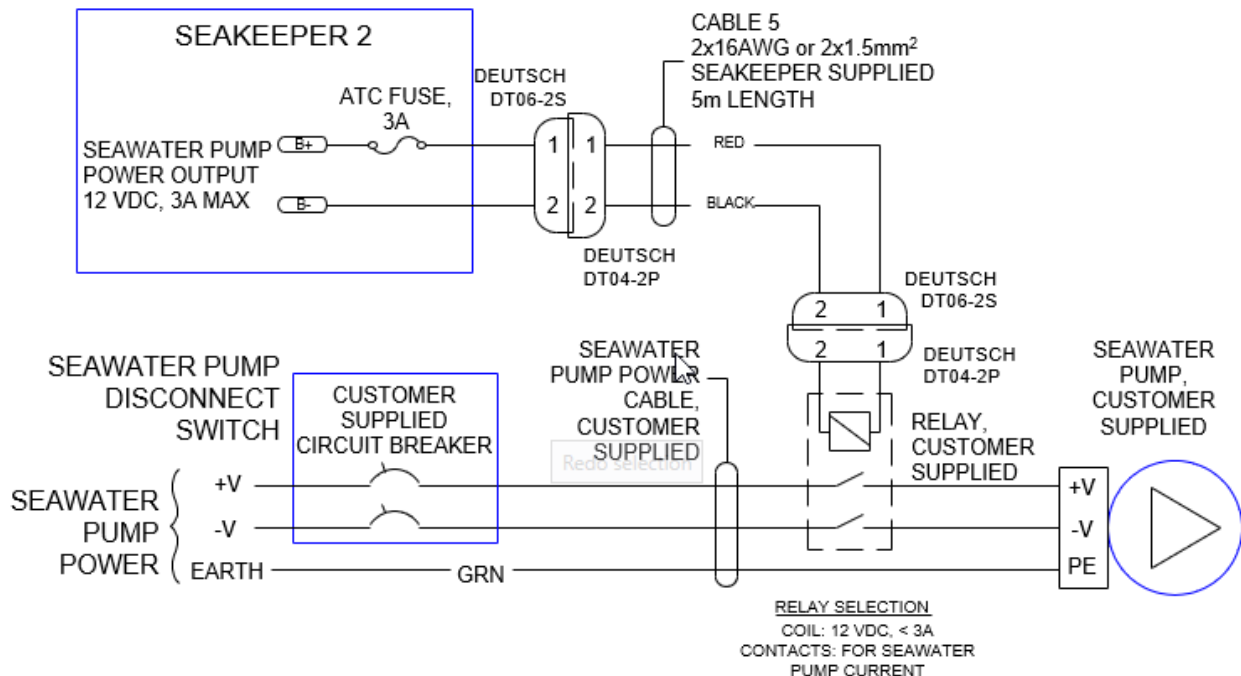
SEAKEEPER 2

SEAWATER PUMP POWER OUTPUT 12 VDC, 3A MAX

B+

B-

ATC FUSE, 3A

DEUTSCH DT06-2S

1 1

2 2

DEUTSCH DT04-2P

CABLE 5
2x16AWG or 2x1.5mm$^2$
SEAKEEPER SUPPLIED
5m LENGTH

RED

BLACK

DEUTSCH DT06-2S

2 1

2 1

DEUTSCH DT04-2P

SEAWATER PUMP DISCONNECT SWITCH

CUSTOMER SUPPLIED CIRCUIT BREAKER

SEAWATER PUMP POWER CABLE, CUSTOMER SUPPLIED

Redo selection

RELAY, CUSTOMER SUPPLIED

SEAWATER PUMP, CUSTOMER SUPPLIED

SEAWATER PUMP POWER

+V

-V

EARTH

GRN

+V

-V

PE

RELAY SELECTION
COIL: 12 VDC, < 3A
CONTACTS: FOR SEAWATER PUMP CURRENT